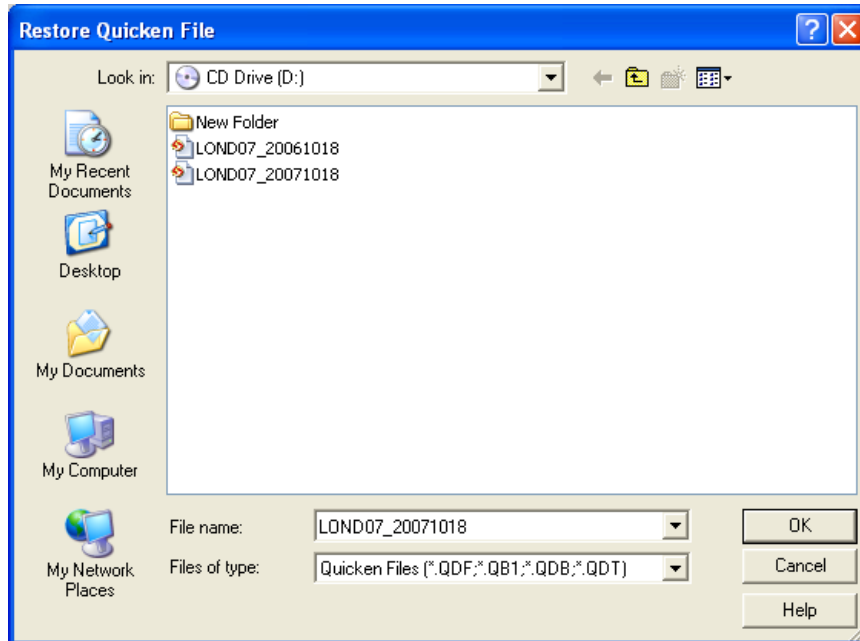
Restore Quicken File

Look in: CD Drive (D:)

My Recent Documents

Desktop

My Documents

My Computer

My Network Places

New Folder
LOND07_20061018
LOND07_20071018

File name: LOND07_20071018

Files of type: Quicken Files (*.QDF;*.QB1;*.QDB;*.QDT)

OK

Cancel

Help